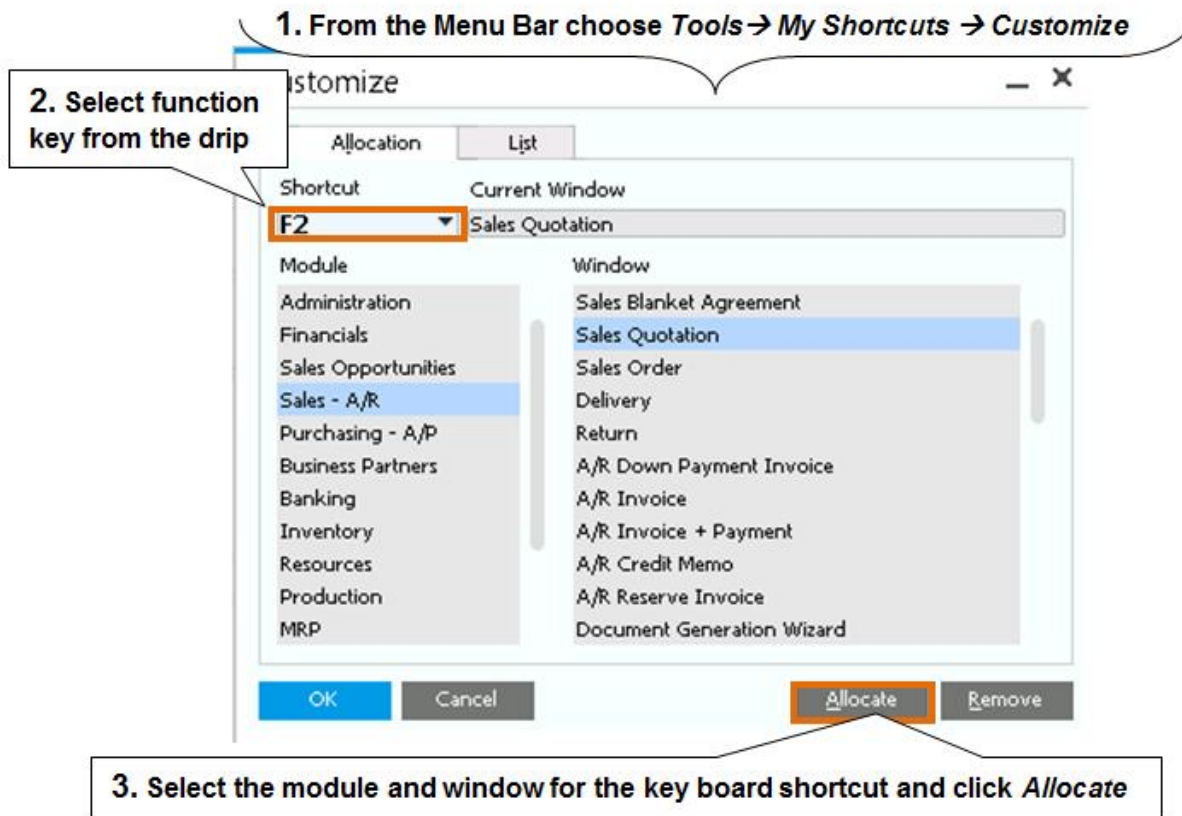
1. From the Menu Bar choose *Tools* → *My Shortcuts* → *Customize*

2. Select function key from the drip

ustomize

Allocation

List

Shortcut

Current Window

F2

Sales Quotation

Module

Window

| Module | Window |
|---|---|
| Administration | Sales Blanket Agreement |
| Financials | Sales Quotation |
| Sales Opportunities | Sales Order |
| Sales - A/R | Delivery |
| Purchasing - A/P | Return |
| Business Partners | A/R Down Payment Invoice |
| Banking | A/R Invoice |
| Inventory | A/R Invoice + Payment |
| Resources | A/R Credit Memo |
| Production | A/R Reserve Invoice |
| MRP | Document Generation Wizard |

OK

Cancel

Allocate

Remove

3. Select the module and window for the key board shortcut and click *Allocate*